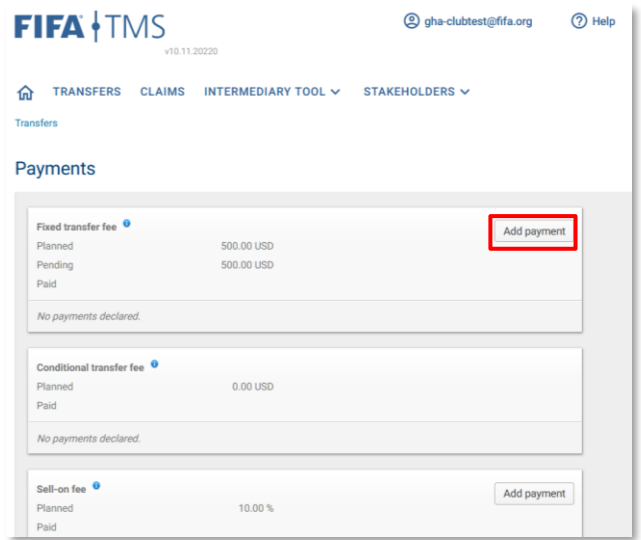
FIFA TMS
v10.11.20220

gha-clubtest@fifa.org

Help

TRANSFERS CLAIMS INTERMEDIARY TOOL STAKEHOLDERS

Transfers

Payments

Fixed transfer fee

Add payment

Planned 500.00 USD
Pending 500.00 USD
Paid

No payments declared.

Conditional transfer fee

Planned 0.00 USD
Paid

No payments declared.

Sell-on fee

Add payment

Planned 10.00 %
Paid